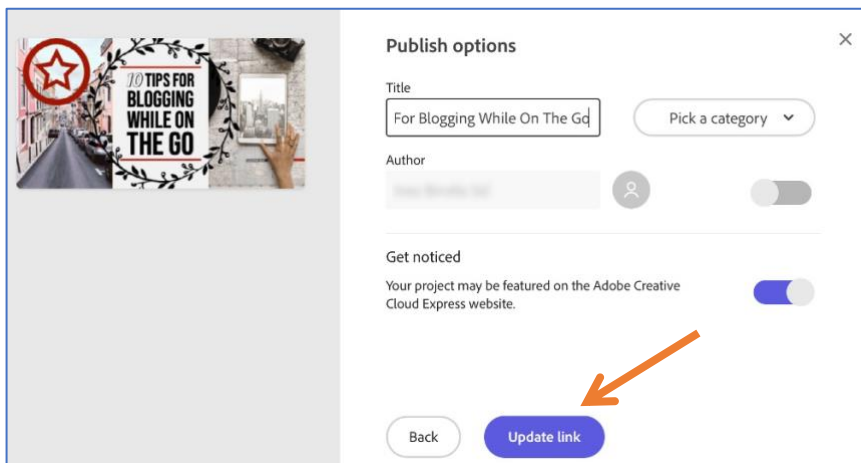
10 TIPS FOR BLOGGING WHILE ON THE GO

Publish options

×

Title

For Blogging While On The Go

Pick a category

Author

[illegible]

Get noticed

Your project may be featured on the Adobe Creative Cloud Express website.

Back

Update link